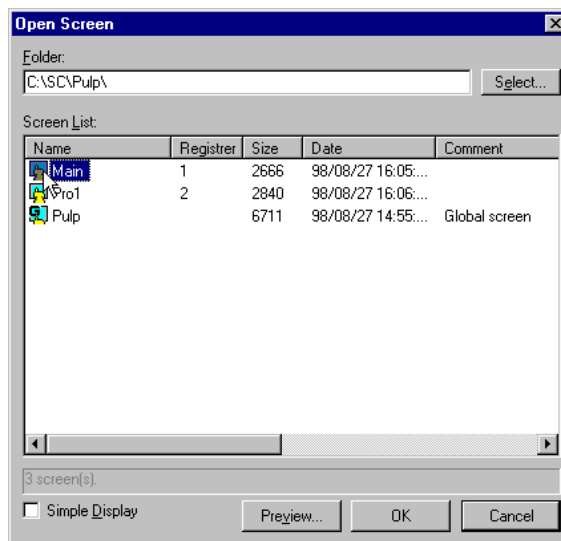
Open Screen

Folder:

C:\SC\Pulp\

Select...

Screen List:

| Name | Registrer | Size | Date | Comment |
|---|---|---|---|---|
| Main | 1 | 2666 | 98/08/27 16:05:... | |
| Pro1 | 2 | 2840 | 98/08/27 16:06:... | |
| Pulp | | 6711 | 98/08/27 14:55:... | Global screen |

3 screen(s).

Simple Display

Preview...

OK

Cancel